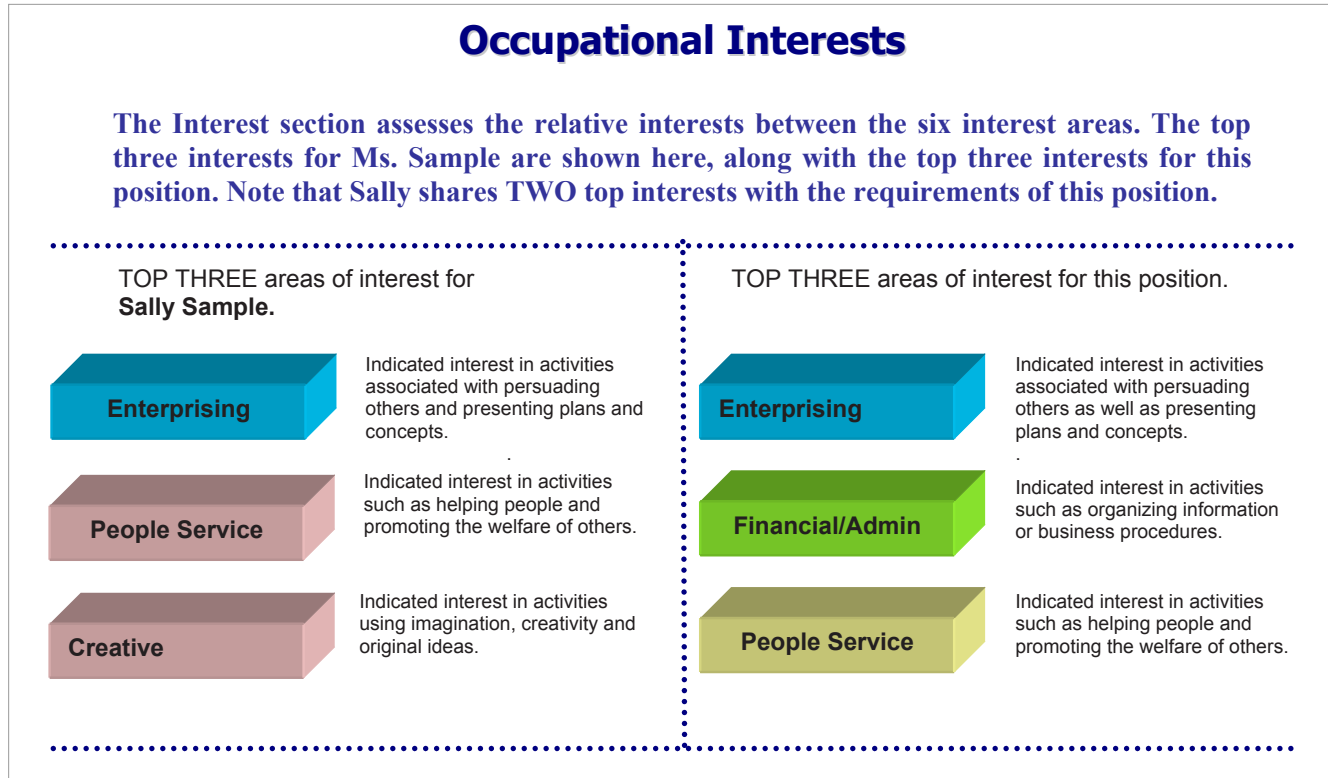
Occupational Interests

The Interest section assesses the relative interests between the six interest areas. The top three interests for Ms. Sample are shown here, along with the top three interests for this position. Note that Sally shares TWO top interests with the requirements of this position.

TOP THREE areas of interest for **Sally Sample.**

Enterprising

Indicated interest in activities associated with persuading others and presenting plans and concepts.

.

People Service

Indicated interest in activities such as helping people and promoting the welfare of others.

Creative

Indicated interest in activities using imagination, creativity and original ideas.

TOP THREE areas of interest for this position.

Enterprising

Indicated interest in activities associated with persuading others as well as presenting plans and concepts.

.

Financial/Admin

Indicated interest in activities such as organizing information or business procedures.

People Service

Indicated interest in activities such as helping people and promoting the welfare of others.